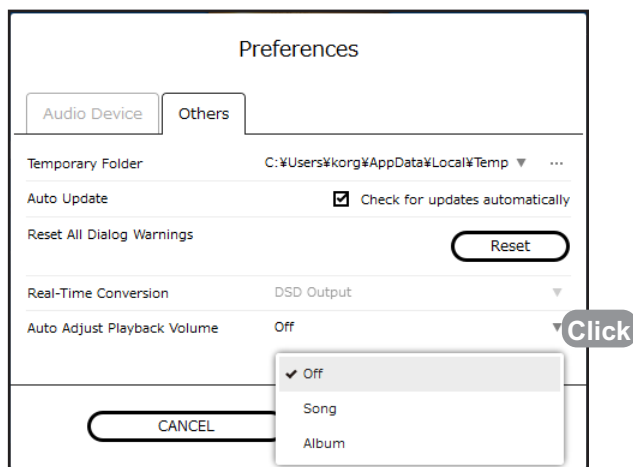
Preferences

Audio Device | Others

Temporary Folder C:¥Users¥korg¥AppData¥Local¥Temp ▼ ···

Auto Update ☑ Check for updates automatically

Reset All Dialog Warnings Reset

Real-Time Conversion DSD Output ▼

Auto Adjust Playback Volume Off ▼ Click

✔ Off
Song
Album

CANCEL